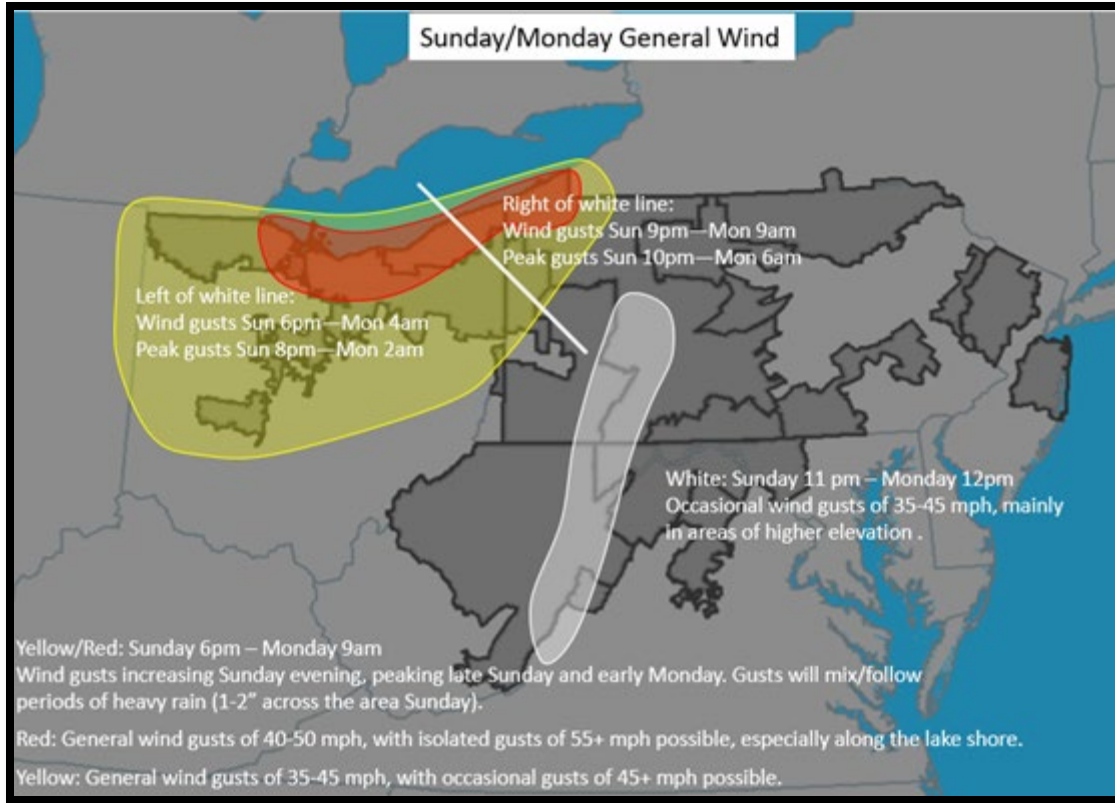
Sunday/Monday General Wind

Right of white line:
Wind gusts Sun 9pm—Mon 9am
Peak gusts Sun 10pm—Mon 6am

Left of white line:
Wind gusts Sun 6pm—Mon 4am
Peak gusts Sun 8pm—Mon 2am

White: Sunday 11 pm – Monday 12pm
Occasional wind gusts of 35-45 mph, mainly in areas of higher elevation .

Yellow/Red: Sunday 6pm – Monday 9am
Wind gusts increasing Sunday evening, peaking late Sunday and early Monday. Gusts will mix/follow periods of heavy rain (1-2" across the area Sunday).

Red: General wind gusts of 40-50 mph, with isolated gusts of 55+ mph possible, especially along the lake shore.

Yellow: General wind gusts of 35-45 mph, with occasional gusts of 45+ mph possible.